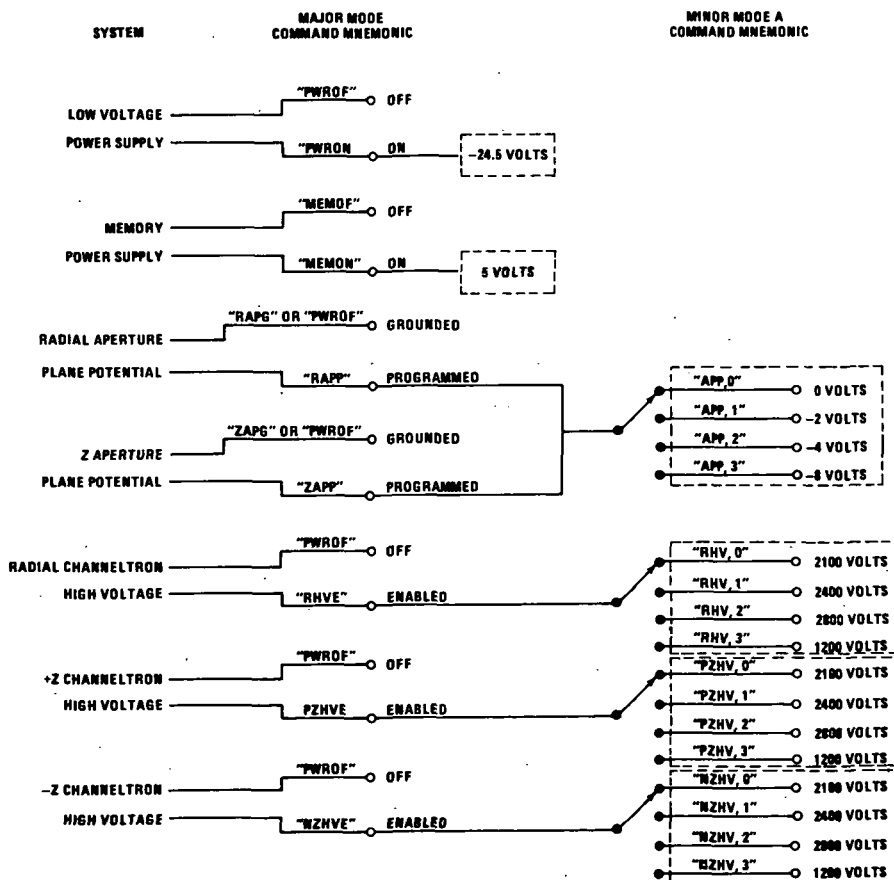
SYSTEM

MAJOR MODE COMMAND MNEMONIC

MINOR MODE A COMMAND MNEMONIC

LOW VOLTAGE POWER SUPPLY

"PWROF" OFF

"PWRON ON

-24.5 VOLTS

MEMORY POWER SUPPLY

"MEMOF" OFF

"MEMON" ON

5 VOLTS

RADIAL APERTURE PLANE POTENTIAL

"RAPG" OR "PWROF" GROUNDED

"RAPP" PROGRAMMED

Z APERTURE PLANE POTENTIAL

"ZAPG" OR "PWROF" GROUNDED

"ZAPP" PROGRAMMED

"APP, 0" 0 VOLTS

"APP, 1" -2 VOLTS

"APP, 2" -4 VOLTS

"APP, 3" -8 VOLTS

RADIAL CHANNELTRON HIGH VOLTAGE

"PWROF" OFF

"RHVE" ENABLED

"RHV, 0" 2100 VOLTS

"RHV, 1" 2400 VOLTS

"RHV, 2" 2800 VOLTS

"RHV, 3" 1200 VOLTS

+Z CHANNELTRON HIGH VOLTAGE

"PWROF" OFF

PZHVE ENABLED

"PZHV, 0" 2100 VOLTS

"PZHV, 1" 2400 VOLTS

"PZHV, 2" 2800 VOLTS

"PZHV, 3" 1200 VOLTS

-Z CHANNELTRON HIGH VOLTAGE

"PWROF" OFF

"NZHVE" ENABLED

"NZHV, 0" 2100 VOLTS

"NZHV, 1" 2400 VOLTS

"NZHV, 2" 2800 VOLTS

"NZHV, 3" 1200 VOLTS